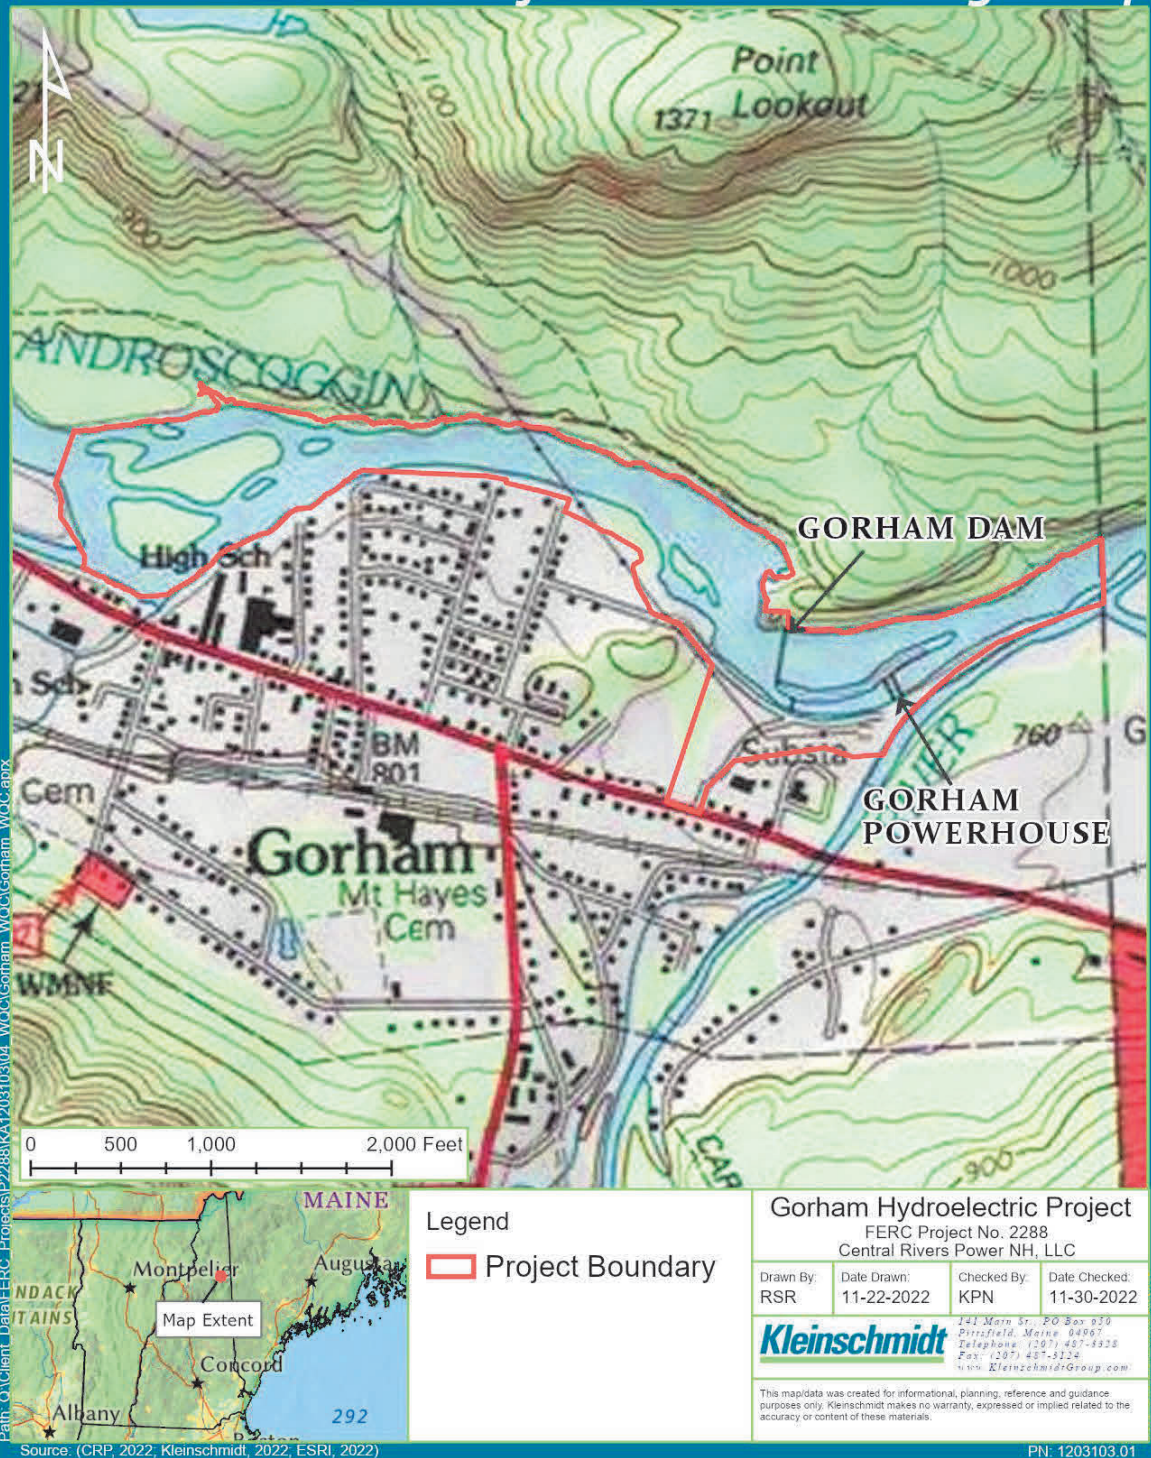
N

Point Lookout
1371
1100
900
1000

ANDROSCOGGIN

High Sch
GORHAM DAM

n Sch
BM 801
Cem
Substa
760
G
GORHAM POWERHOUSE
RIVER

Gorham
Mt Hayes Cem
WMNF
CAR
900

0 500 1,000 2,000 Feet

MAINE
Montpelier
Augusta
NDACK
TAINS
Map Extent
Concord
Albany
292
Boston

Legend
Project Boundary

Gorham Hydroelectric Project
FERC Project No. 2288
Central Rivers Power NH, LLC

| Drawn By: | Date Drawn: | Checked By: | Date Checked: |
|---|---|---|---|
| RSR | 11-22-2022 | KPN | 11-30-2022 |

Kleinschmidt
141 Main St., PO Box 650
Pittsfield, Maine 04967
Telephone (207) 487-3328
Fax (207) 487-3124
www.KleinschmidtGroup.com

This map/data was created for informational, planning, reference and guidance purposes only. Kleinschmidt makes no warranty, expressed or implied related to the accuracy or content of these materials.

Path: O:\Client Data\FERC Projects\2288\KA\1203103\04_WOC\Gorham_WOC.aprx

Source: (CRP, 2022; Kleinschmidt, 2022; ESRI, 2022)
PN: 1203103.01